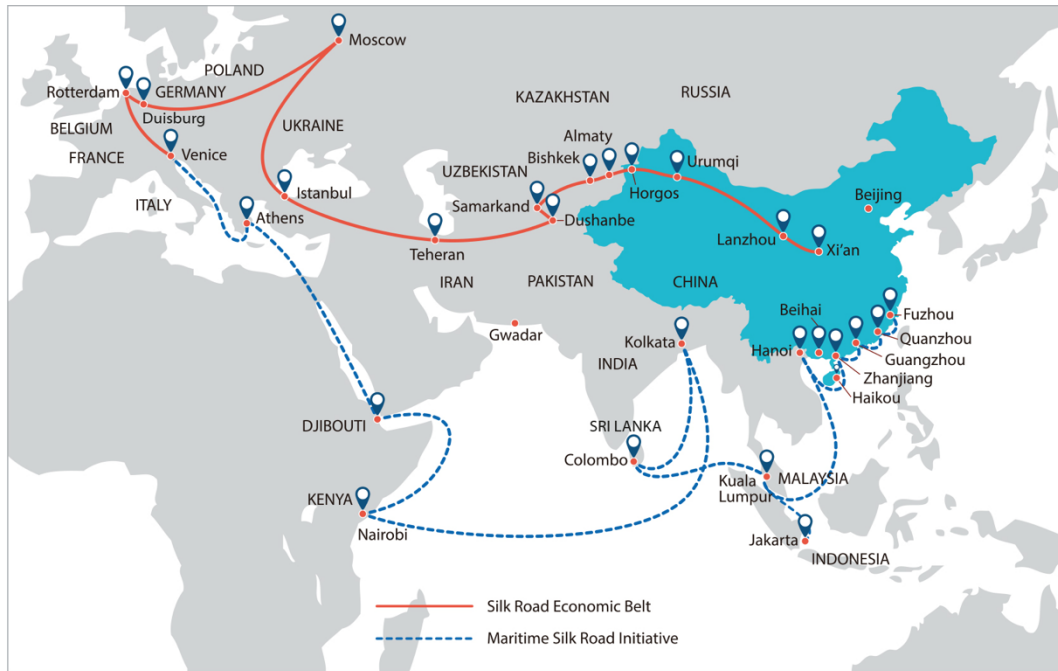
Moscow
POLAND
Rotterdam
GERMANY
Duisburg
BELGIUM
FRANCE
Venice
ITALY
Athens
UKRAINE
Istanbul
KAZAKHSTAN
RUSSIA
Almaty
Bishkek
UZBEKISTAN
Urumqi
Horgos
Samarkand
Dushanbe
Teheran
IRAN
PAKISTAN
Beijing
Lanzhou
Xi'an
CHINA
Gwadar
Kolkata
INDIA
Beihai
Hanoi
Fuzhou
Quanzhou
Guangzhou
Zhanjiang
Haikou
DJIBOUTI
SRI LANKA
Colombo
KENYA
Nairobi
Kuala Lumpur
MALAYSIA
Jakarta
INDONESIA

Silk Road Economic Belt
Maritime Silk Road Initiative